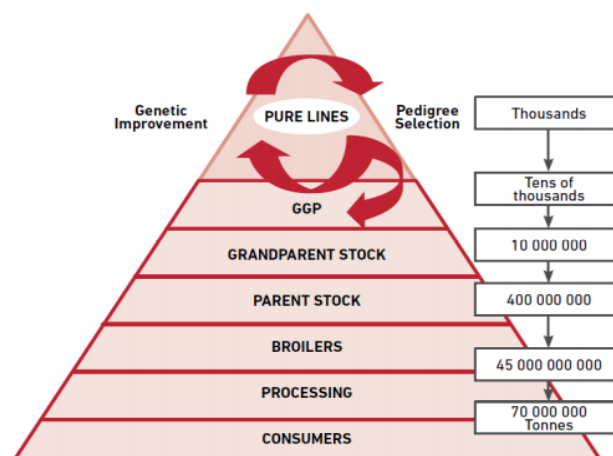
Genetic Improvement

PURE LINES

Pedigree Selection

Thousands

Tens of thousands

GGP

GRANDPARENT STOCK

10 000 000

PARENT STOCK

400 000 000

BROILERS

45 000 000 000

PROCESSING

70 000 000 Tonnes

CONSUMERS